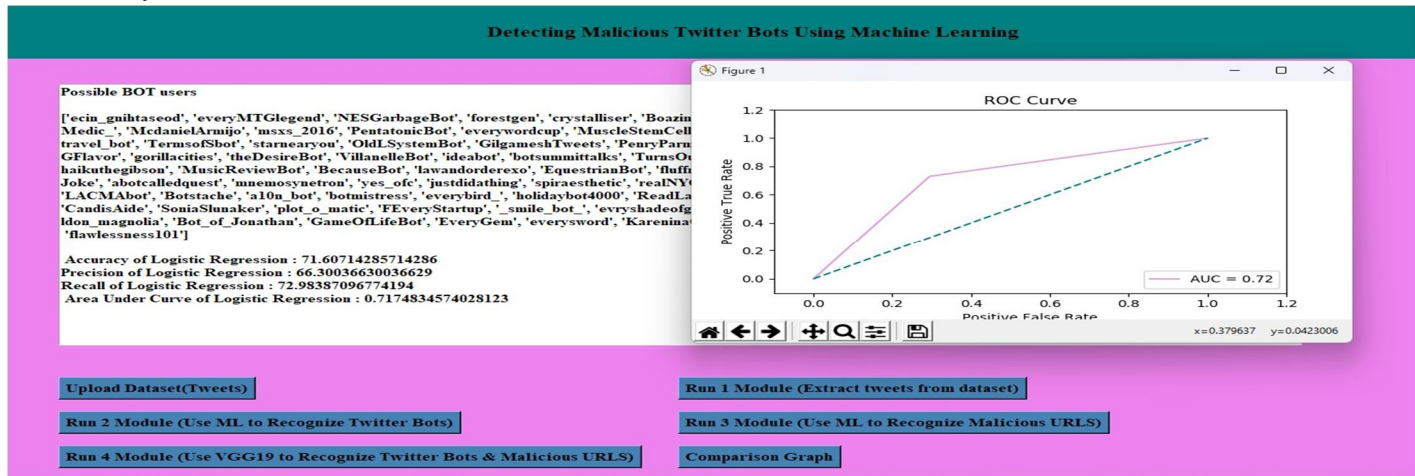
Detecting Malicious Twitter Bots Using Machine Learning

Possible BOT users

['ecin_gnihtaseod', 'everyMTGlegend', 'NESGarbageBot', 'forestgen', 'crystalliser', 'Boazin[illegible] Medic_', 'McdanielArmijo', 'msxs_2016', 'PentatonicBot', 'everywordcup', 'MuscleStemCell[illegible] travel_bot', 'TermsofSbot', 'starnearyou', 'OldLSystemBot', 'GilgameshTweets', 'PenryParn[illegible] GFlavor', 'gorillacities', 'theDesireBot', 'VillanelleBot', 'ideabot', 'botsummittalks', 'TurnsOu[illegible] haikuthegibson', 'MusicReviewBot', 'BecauseBot', 'lawandorderexo', 'EquestrianBot', 'fluff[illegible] Joke', 'abotcalledquest', 'mnemosynetron', 'yes_ofc', 'justdidathing', 'spiraesthetic', 'realNY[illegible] 'LACMAbot', 'Botstache', 'a10n_bot', 'botmistress', 'everybird_', 'holidaybot4000', 'ReadLa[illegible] 'CandisAide', 'SoniaSlunaker', 'plot_o_matic', 'FEveryStartup', '_smile_bot_', 'evryshadeofg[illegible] ldon_magnolia', 'Bot_of_Jonathan', 'GameOfLifeBot', 'EveryGem', 'everysword', 'Kareninat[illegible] 'flawlessness101']

Accuracy of Logistic Regression : 71.60714285714286
Precision of Logistic Regression : 66.30036630036629
Recall of Logistic Regression : 72.98387096774194
Area Under Curve of Logistic Regression : 0.7174834574028123

Figure 1

ROC Curve

1.2
1.0
0.8
0.6
0.4
0.2
0.0

Positive True Rate

AUC = 0.72

0.0 0.2 0.4 0.6 0.8 1.0 1.2

Positive False Rate

x=0.379637 y=0.0423006

Upload Dataset(Tweets)

Run 1 Module (Extract tweets from dataset)

Run 2 Module (Use ML to Recognize Twitter Bots)

Run 3 Module (Use ML to Recognize Malicious URLS)

Run 4 Module (Use VGG19 to Recognize Twitter Bots & Malicious URLS)

Comparison Graph